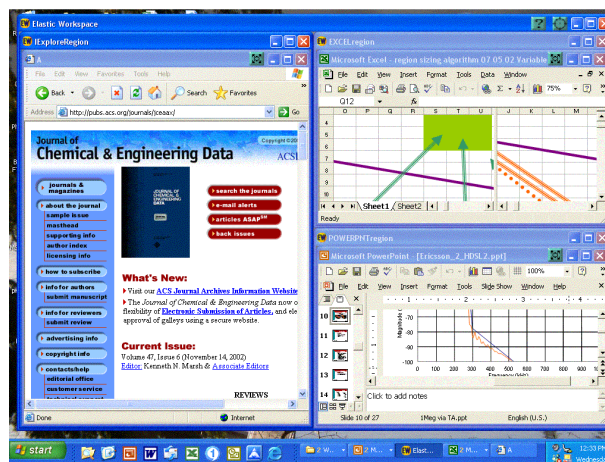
Elastic Workspace

IExploreRegion

A

File Edit View Favorites Tools Help

Back Search Favorites

Address http://pubs.acs.org/journals/jceaax/ Go

Journal of Chemical & Engineering Data

Copyright ©20

ACS

journals & magazines

about the journal

sample issue

masthead

supporting info

author index

licensing info

how to subscribe

info for authors

submit manuscript

info for reviewers

submit review

advertising info

copyright info

contacts/help

editorial office

customer service

search the journals

e-mail alerts

articles ASAP

back issues

What's New:

Visit our ACS Journal Archives Information Website

The Journal of Chemical & Engineering Data now o flexibility of Electronic Submission of Articles, and ele approval of galleys using a secure website.

Current Issue:

Volume 47, Issue 6 (November 14, 2002)

Editor: Kenneth N. Marsh & Associate Editors

REVIEWS

Done

Internet

EXCELregion

Microsoft Excel - region sizing algorithm 07 05 02 Variable

File Edit View Insert Format Tools Data Window

75%

Q12

fx

O P Q R S T U J K

5

6

7

8

9

10

Sheet1 Sheet2

Ready

POWERPNTregion

Microsoft PowerPoint - [Ericsson_2_HDSL2.ppt]

File Edit View Insert Format Tools Slide Show Window Help

100%

10

11

12

13

14

Magnitude (dB)

-70

-80

-90

-100

-110

-120

0 100 200 300 400 500 600 700

Frequency (kHz)

Click to add notes

Slide 10 of 27

1Meg via TA.ppt

English (U.S.)

start

2 W...

2 M...

Elast...

2 M...

2 M...

A

12:33 PM

Wednesd